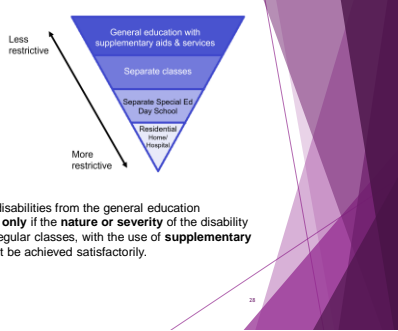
Less restrictive

More restrictive

General education with supplementary aids & services

Separate classes

Separate Special Ed. Day School

Residential Home/ Hospital

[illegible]isabilities from the general education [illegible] only if the nature or severity of the disability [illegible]egular classes, with the use of supplementary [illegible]t be achieved satisfactorily.

28